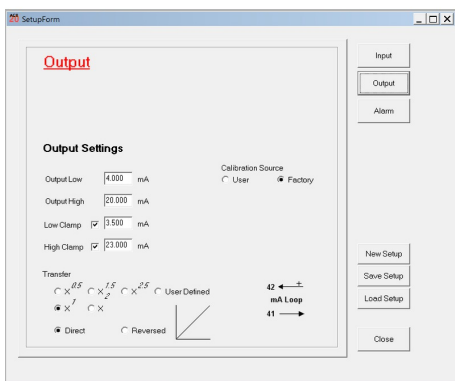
SetupForm

Output

Output Settings

Output Low 4.000 mA

Output High 20.000 mA

Low Clamp 3.500 mA

High Clamp 23.000 mA

Calibration Source
User Factory

Transfer
$x^{0.5}$ $x^{1.5}$ $x^{2.5}$ User Defined
$x^{1}$ X

Direct Reversed

42 +
mA Loop
41

Input
Output
Alarm

New Setup
Save Setup
Load Setup

Close